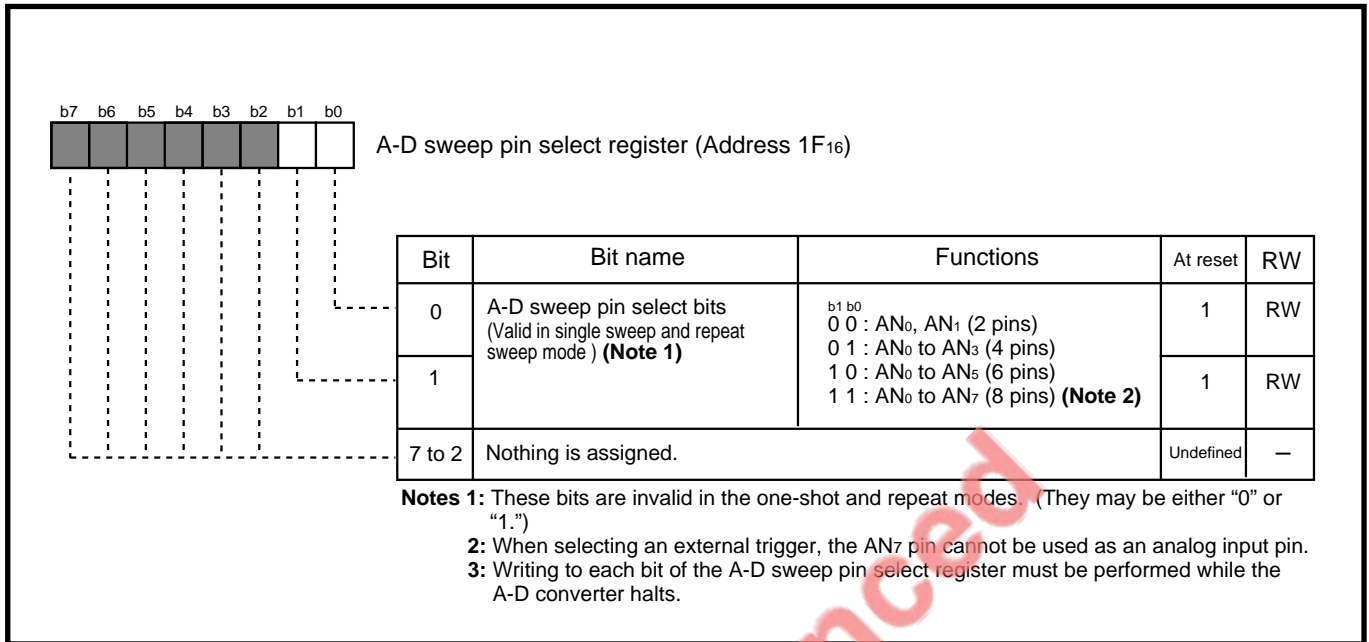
b7 b6 b5 b4 b3 b2 b1 b0

A-D sweep pin select register (Address $1F_{16}$)

| Bit | Bit name | Functions | At reset | RW |
|---|---|---|---|---|
| 0 | A-D sweep pin select bits (Valid in single sweep and repeat sweep mode ) **(Note 1)** | b1 b0<br>0 0 : $AN_0$, $AN_1$ (2 pins)<br>0 1 : $AN_0$ to $AN_3$ (4 pins)<br>1 0 : $AN_0$ to $AN_5$ (6 pins)<br>1 1 : $AN_0$ to $AN_7$ (8 pins) **(Note 2)** | 1 | RW |
| 1 | | | 1 | RW |
| 7 to 2 | Nothing is assigned. | | Undefined | – |

**Notes 1:** These bits are invalid in the one-shot and repeat modes. (They may be either “0” or “1.”)

**2:** When selecting an external trigger, the $AN_7$ pin cannot be used as an analog input pin.

**3:** Writing to each bit of the A-D sweep pin select register must be performed while the A-D converter halts.

nced